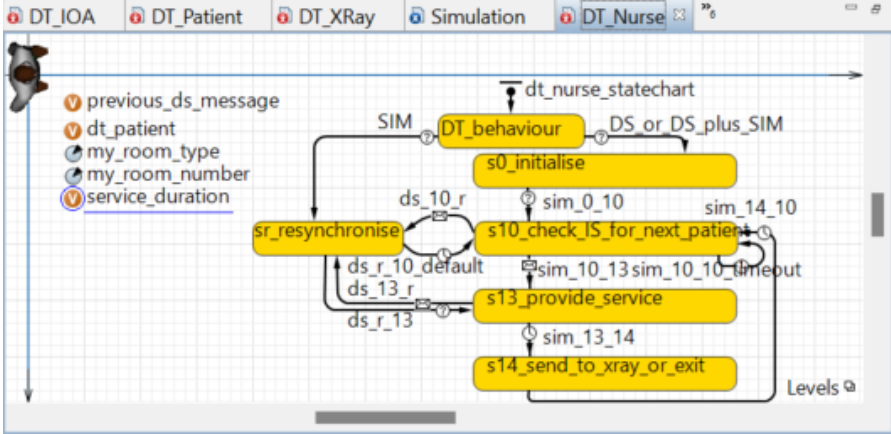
DT_IOA | DT_Patient | DT_XRay | Simulation | DT_Nurse ☒ | »6

previous_ds_message
dt_patient
my_room_type
my_room_number
service_duration

dt_nurse_statechart
SIM
DT_behaviour
DS_or_DS_plus_SIM
s0_initialise
sim_0_10
ds_10_r
sim_14_10
sr_resynchronise
s10_check_IS_for_next_patien
ds_r_10_default
sim_10_13
sim_10_10_timeout
ds_13_r
s13_provide_service
ds_r_13
sim_13_14
s14_send_to_xray_or_exit
Levels